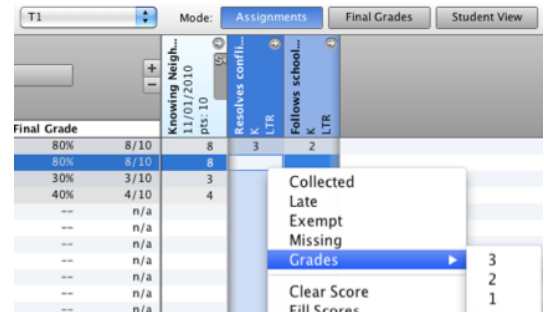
T1

Mode: Assignments Final Grades Student View

+
−

Final Grade

Knowing Neigh... 11/01/2010 pts: 10

Resolves confli... K LTR

Follows school... K LTR

| | | | | |
|---|---|---|---|---|
| 80% | 8/10 | 8 | 3 | 2 |
| 80% | 8/10 | 8 | | |
| 30% | 3/10 | 3 | | |
| 40% | 4/10 | 4 | | |
| -- | n/a | | | |
| -- | n/a | | | |
| -- | n/a | | | |
| -- | n/a | | | |
| -- | n/a | | | |
| -- | n/a | | | |
| -- | n/a | | | |

Collected
Late
Exempt
Missing
Grades
Clear Score
Fill Scores

3
2
1